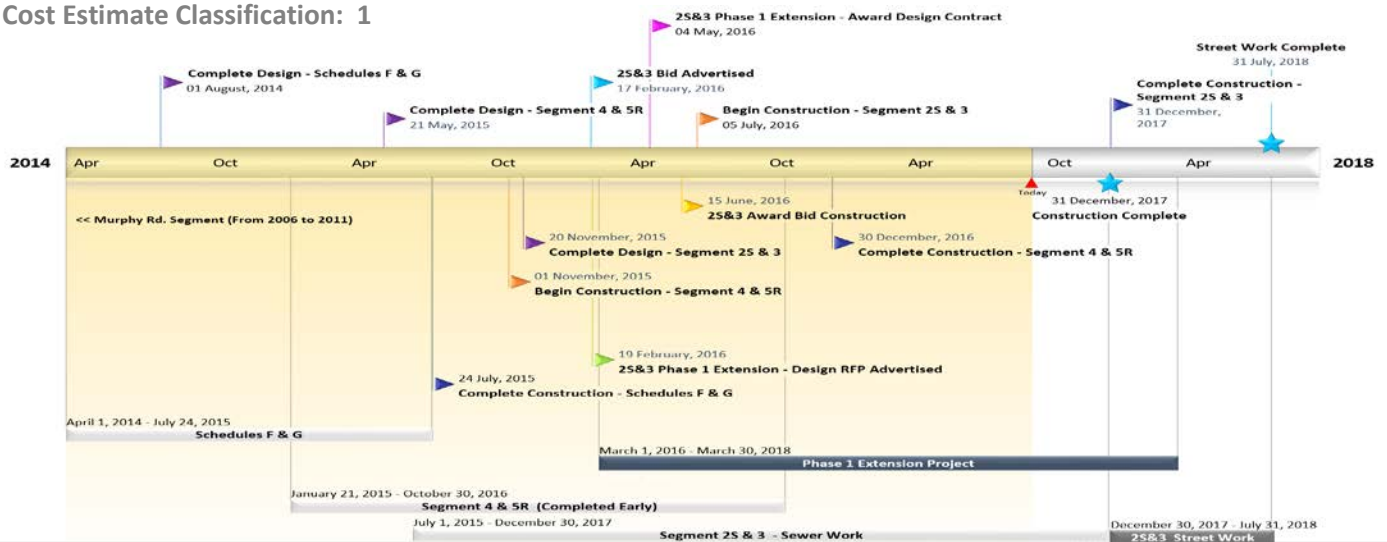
Cost Estimate Classification: 1

2S&3 Phase 1 Extension - Award Design Contract
04 May, 2016

Street Work Complete
31 July, 2018

Complete Design - Schedules F & G
01 August, 2014

2S&3 Bid Advertised
17 February, 2016

Complete Construction - Segment 2S & 3
31 December, 2017

Complete Design - Segment 4 & 5R
21 May, 2015

Begin Construction - Segment 2S & 3
05 July, 2016

2014 Apr Oct Apr Oct Apr Oct Apr Oct Apr 2018

Today

15 June, 2016
2S&3 Award Bid Construction

31 December, 2017
Construction Complete

<< Murphy Rd. Segment (From 2006 to 2011)

20 November, 2015
Complete Design - Segment 2S & 3

30 December, 2016
Complete Construction - Segment 4 & 5R

01 November, 2015
Begin Construction - Segment 4 & 5R

19 February, 2016
2S&3 Phase 1 Extension - Design RFP Advertised

24 July, 2015
Complete Construction - Schedules F & G

April 1, 2014 - July 24, 2015
Schedules F & G

March 1, 2016 - March 30, 2018
Phase 1 Extension Project

January 21, 2015 - October 30, 2016
Segment 4 & 5R (Completed Early)

July 1, 2015 - December 30, 2017
Segment 2S & 3 - Sewer Work

December 30, 2017 - July 31, 2018
2S&3 Street Work